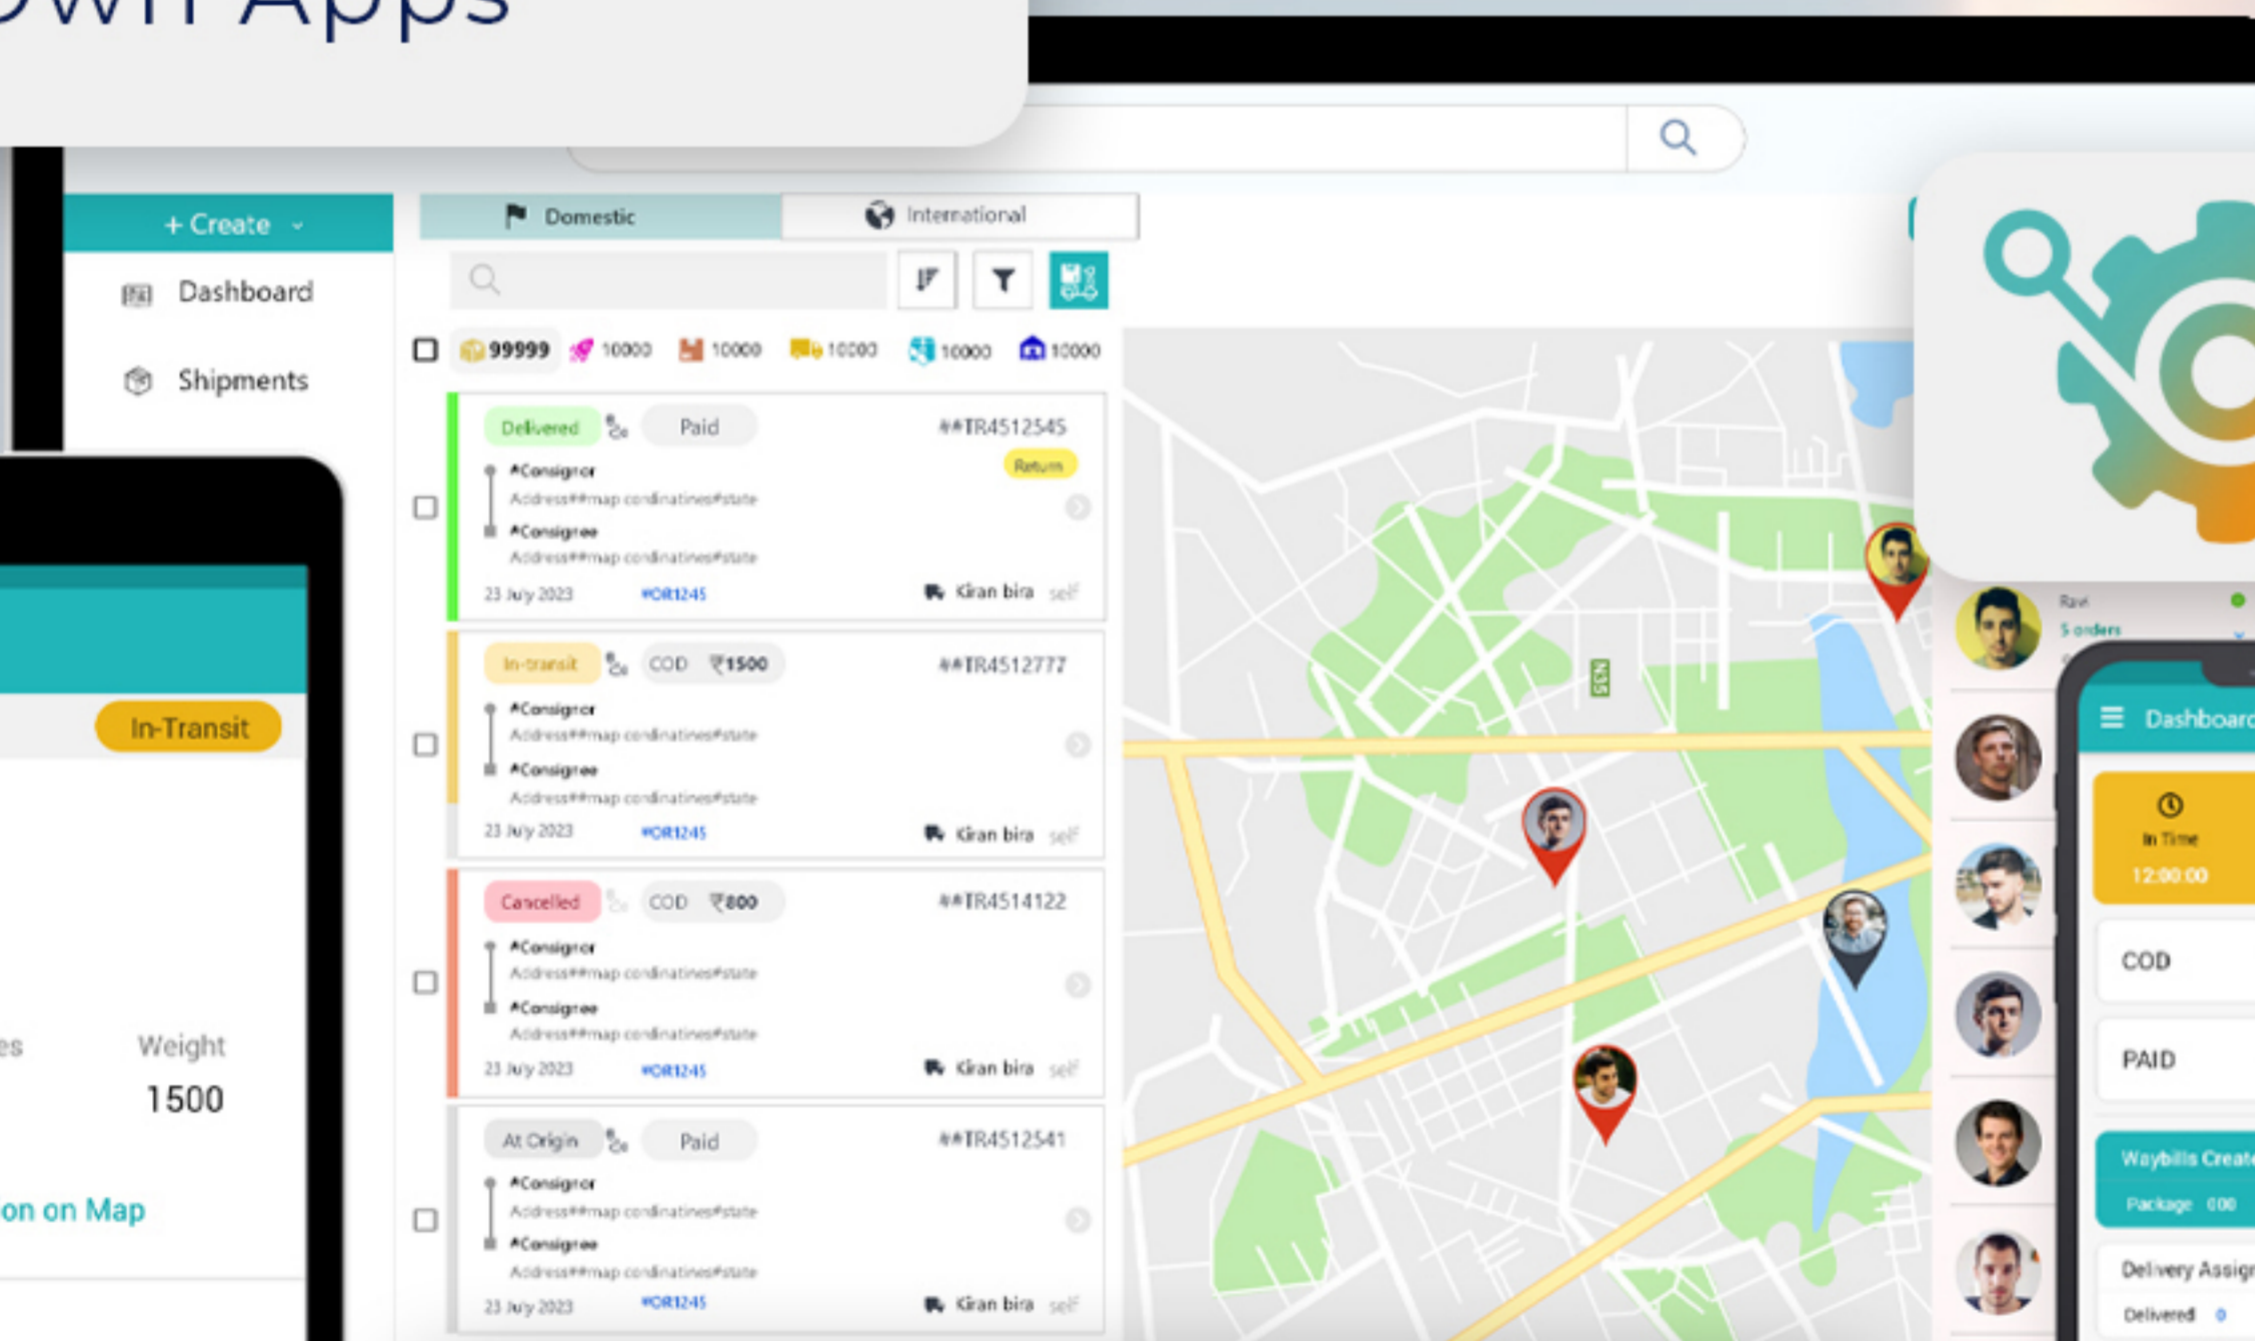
Own Apps

+ Create

Dashboard

Shipments

Domestic

International

99999 10000 10000 10000 10000 10000

Delivered Paid ##TR4512545
Return
#Consignor
Address##map cordinatines#state
#Consignee
Address##map cordinatines#state
23 July 2023 #OR1245 Kiran bira self

In-transit COD ₹1500 ##TR4512777
#Consignor
Address##map cordinatines#state
#Consignee
Address##map cordinatines#state
23 July 2023 #OR1245 Kiran bira self

Cancelled COD ₹800 ##TR4514122
#Consignor
Address##map cordinatines#state
#Consignee
Address##map cordinatines#state
23 July 2023 #OR1245 Kiran bira self

At Origin Paid ##TR4512541
#Consignor
Address##map cordinatines#state
#Consignee
Address##map cordinatines#state
23 July 2023 #OR1245 Kiran bira self

In-Transit

es Weight
1500

on on Map

Ravi
5 orders

Dashboard

In Time
12:00:00

COD

PAID

Waybills Create
Package 000

Delivery Assig
Delivered 0